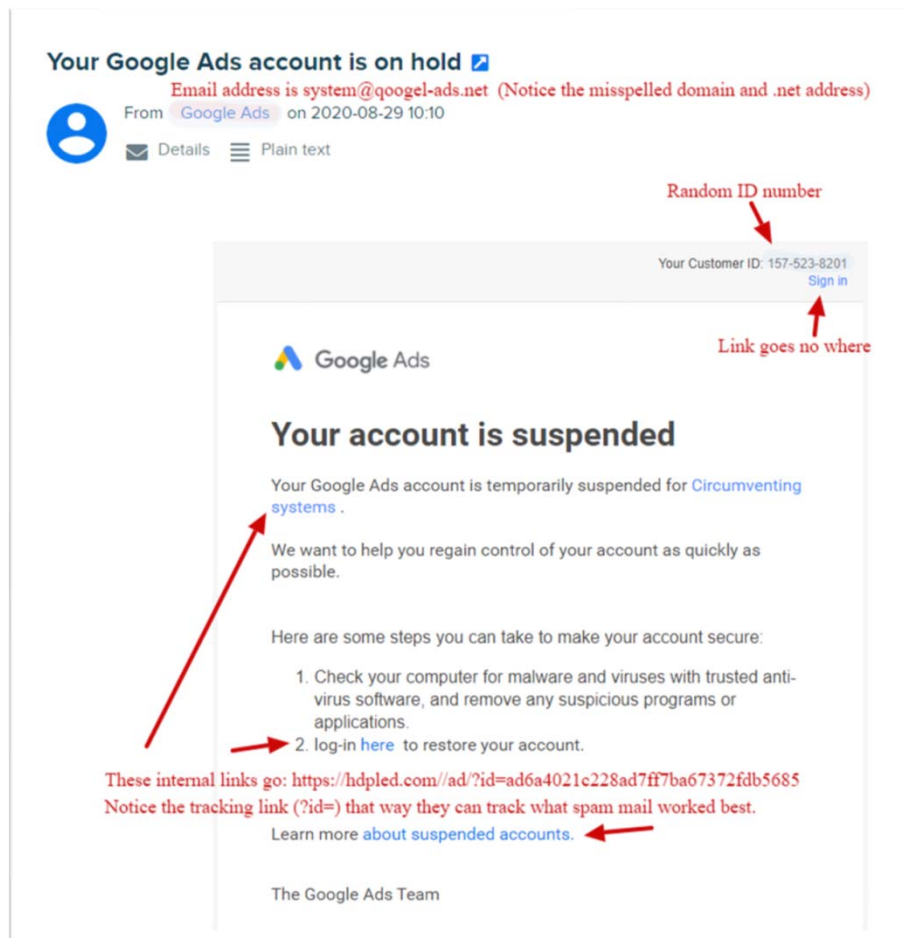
Your Google Ads account is on hold

Email address is system@qoogel-ads.net (Notice the misspelled domain and .net address)

From Google Ads on 2020-08-29 10:10

Details Plain text

Random ID number

Your Customer ID: 157-523-8201
Sign in

Link goes no where

Google Ads

Your account is suspended

Your Google Ads account is temporarily suspended for Circumventing systems .

We want to help you regain control of your account as quickly as possible.

Here are some steps you can take to make your account secure:

1. Check your computer for malware and viruses with trusted anti-virus software, and remove any suspicious programs or applications.
2. log-in here to restore your account.

These internal links go: https://hdpled.com//ad/?id=ad6a4021c228ad7ff7ba67372fdb5685
Notice the tracking link (?id=) that way they can track what spam mail worked best.

Learn more about suspended accounts.

The Google Ads Team